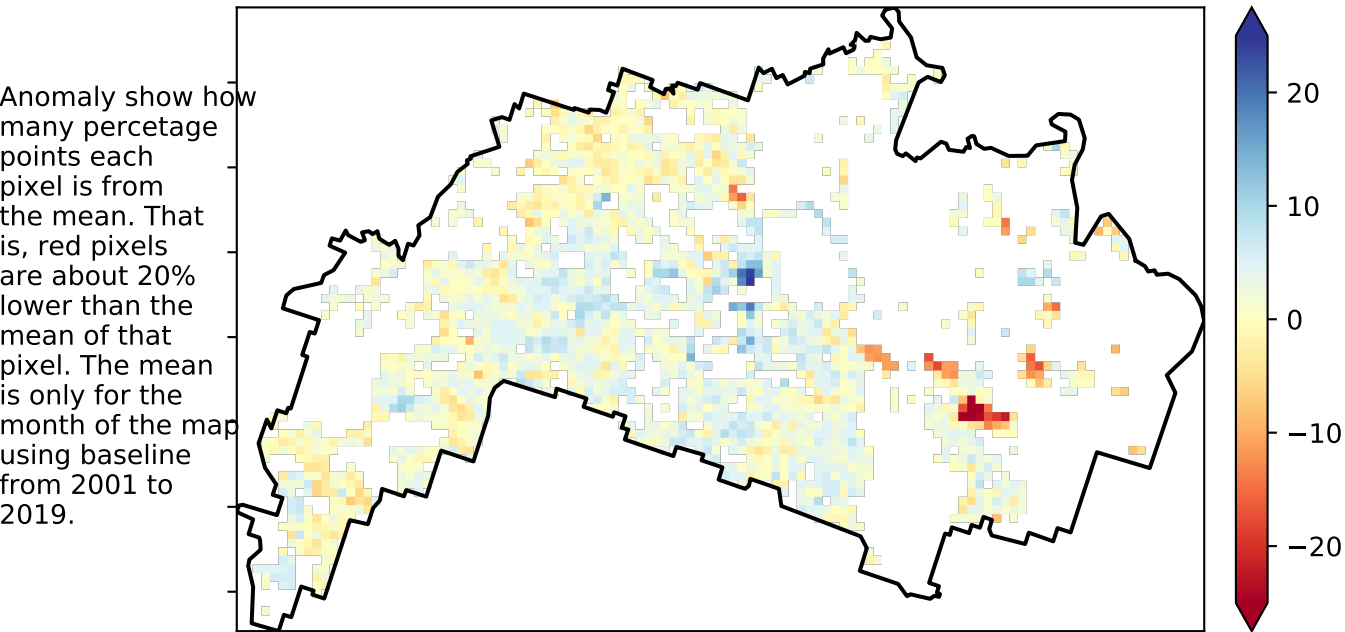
Anomaly show how many percetage points each pixel is from the mean. That is, red pixels are about 20% lower than the mean of that pixel. The mean is only for the month of the map using baseline from 2001 to 2019.

20
10
0
−10
−20